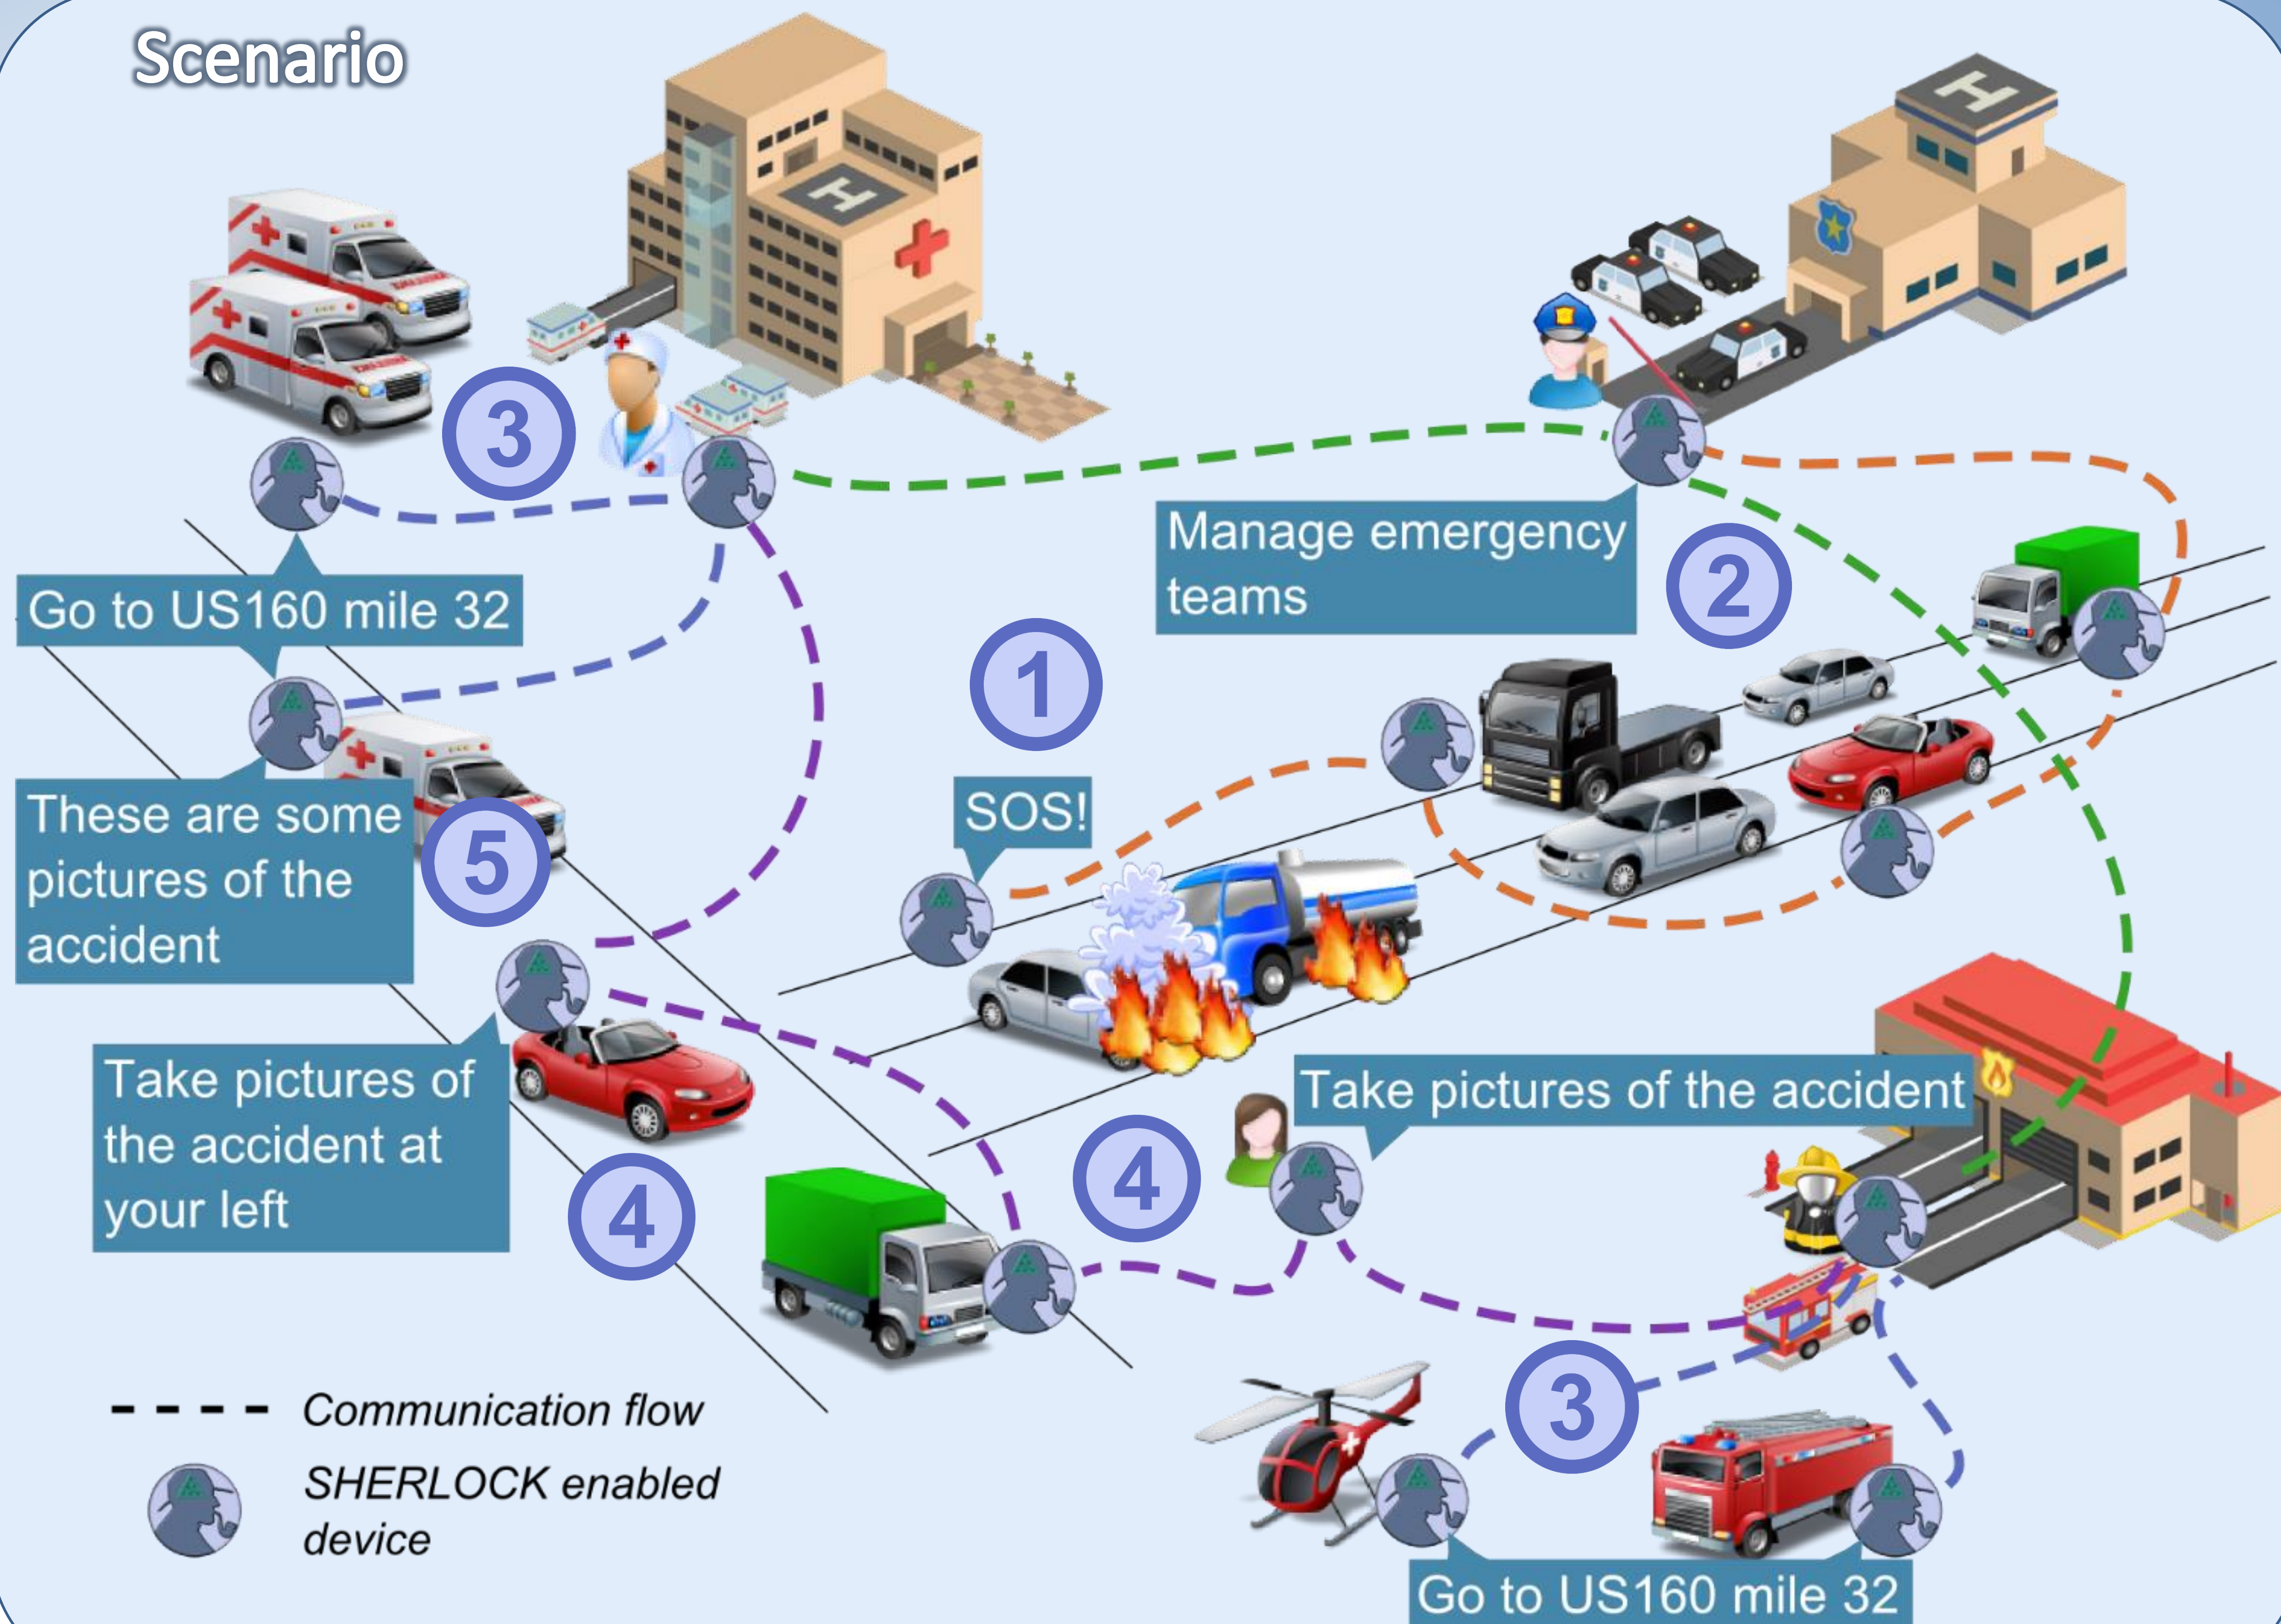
Scenario

3

Manage emergency teams

2

Go to US160 mile 32

1

SOS!

These are some pictures of the accident

5

Take pictures of the accident at your left

4

4

Take pictures of the accident

3

- - - - Communication flow

SHERLOCK enabled device

Go to US160 mile 32